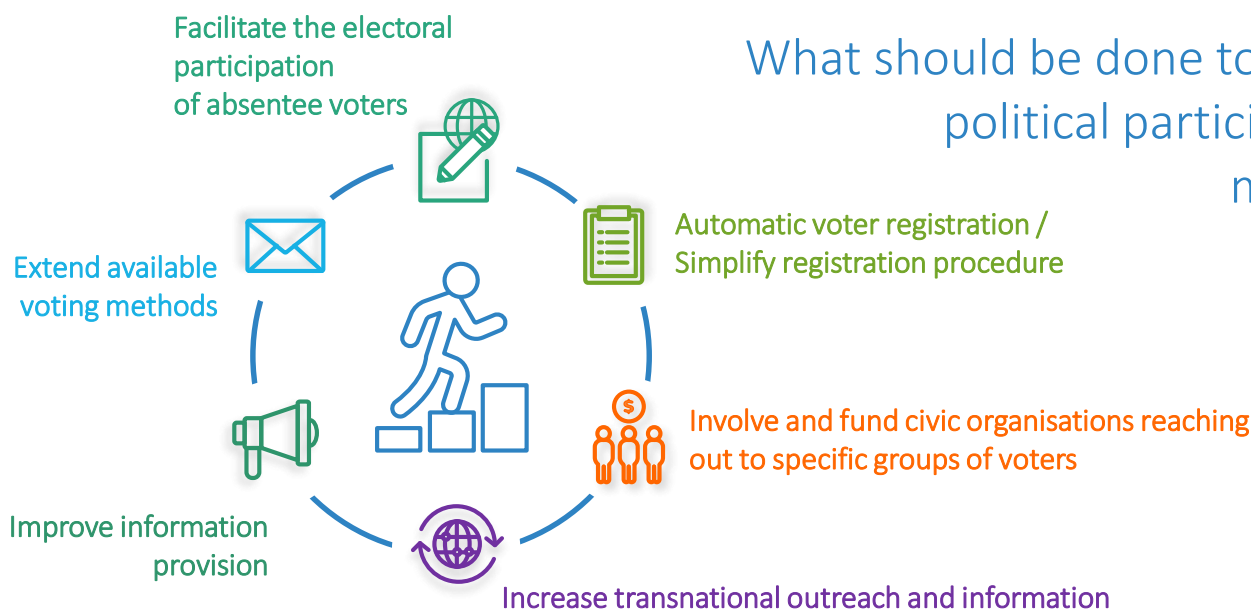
What should be done to political partici m

Facilitate the electoral participation of absentee voters

Automatic voter registration / Simplify registration procedure

Extend available voting methods

Involve and fund civic organisations reaching out to specific groups of voters

Improve information provision

Increase transnational outreach and information